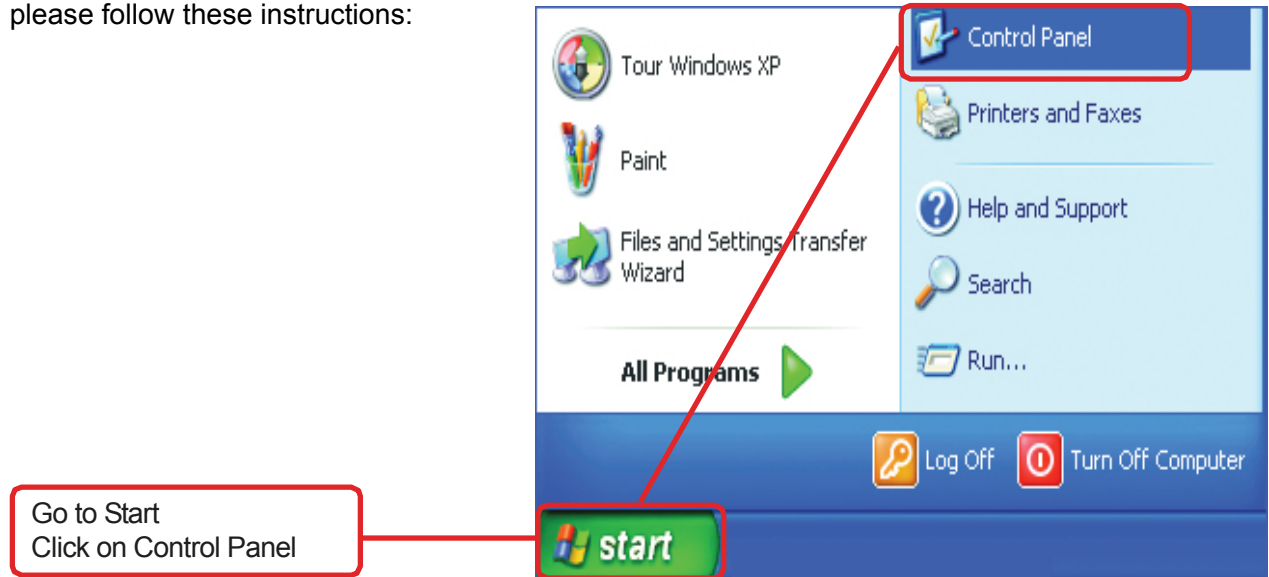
please follow these instructions:

Tour Windows XP

Paint

Files and Settings Transfer Wizard

All Programs

Control Panel

Printers and Faxes

Help and Support

Search

Run...

Log Off

Turn Off Computer

Go to Start
Click on Control Panel

start